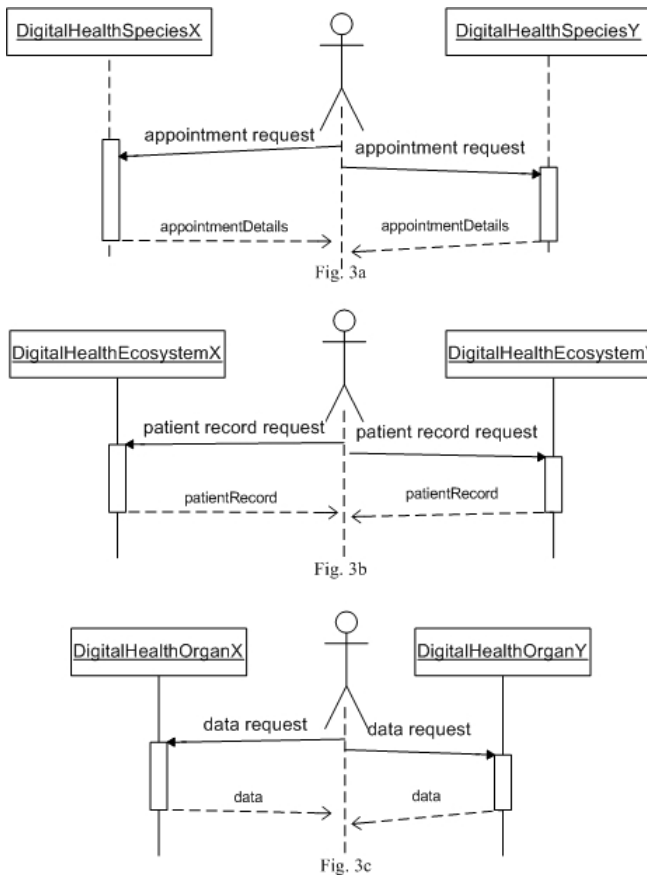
DigitalHealthSpeciesX

DigitalHealthSpeciesY

appointment request

appointment request

appointmentDetails

appointmentDetails

Fig. 3a

DigitalHealthEcosystemX

DigitalHealthEcosystemY

patient record request

patient record request

patientRecord

patientRecord

Fig. 3b

DigitalHealthOrganX

DigitalHealthOrganY

data request

data request

data

data

Fig. 3c